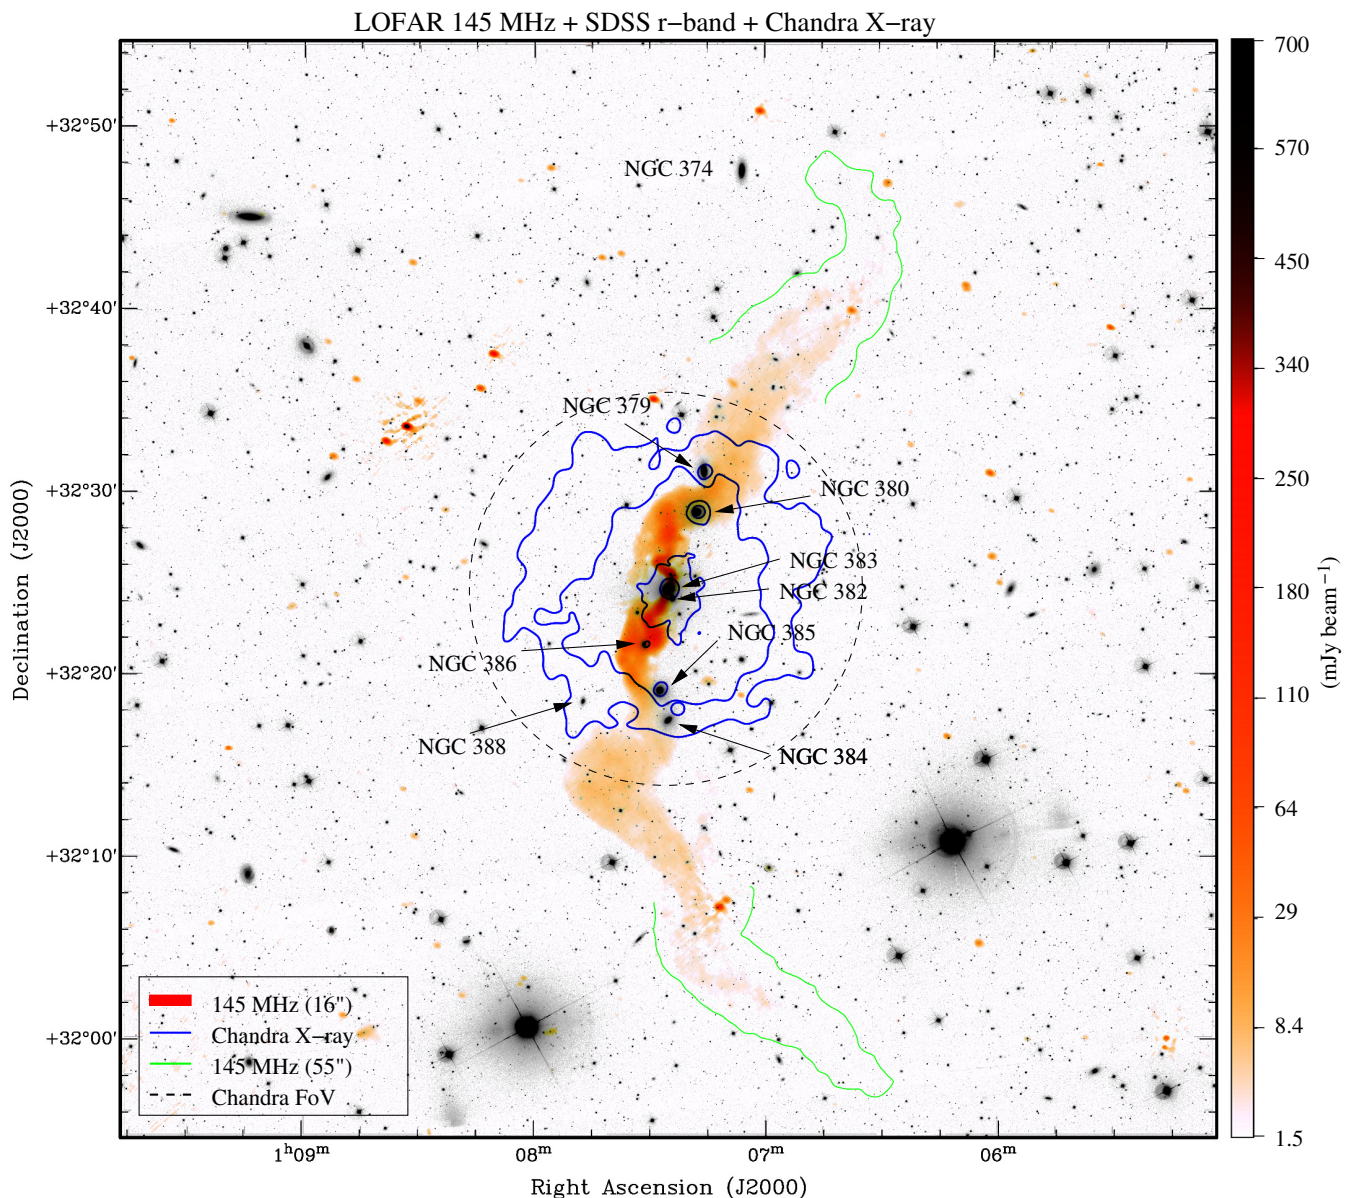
LOFAR 145 MHz + SDSS r−band + Chandra X−ray

NGC 374

NGC 379

NGC 380

NGC 383

NGC 382

NGC 385

NGC 386

NGC 388

NGC 384

+32°50'

+32°40'

+32°30'

+32°20'

+32°10'

+32°00'

Declination (J2000)

$1^{h}09^{m}$

$08^{m}$

$07^{m}$

$06^{m}$

Right Ascension (J2000)

145 MHz (16")

Chandra X−ray

145 MHz (55")

Chandra FoV

700

570

450

340

250

180

110

64

29

8.4

1.5

(mJy beam$^{-1}$)